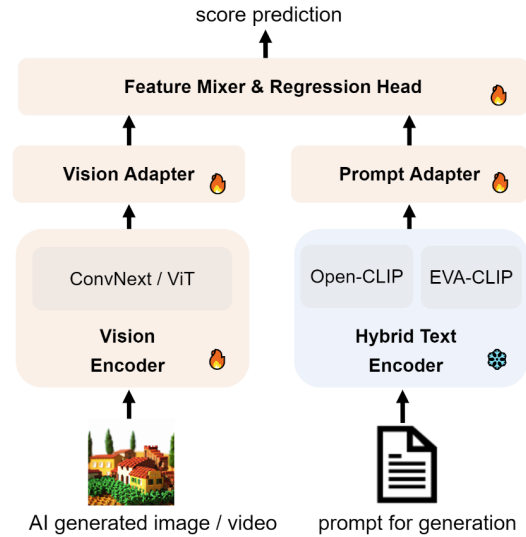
score prediction

Feature Mixer & Regression Head

Vision Adapter

Prompt Adapter

ConvNext / ViT

Vision Encoder

Open-CLIP

EVA-CLIP

Hybrid Text Encoder

AI generated image / video

prompt for generation